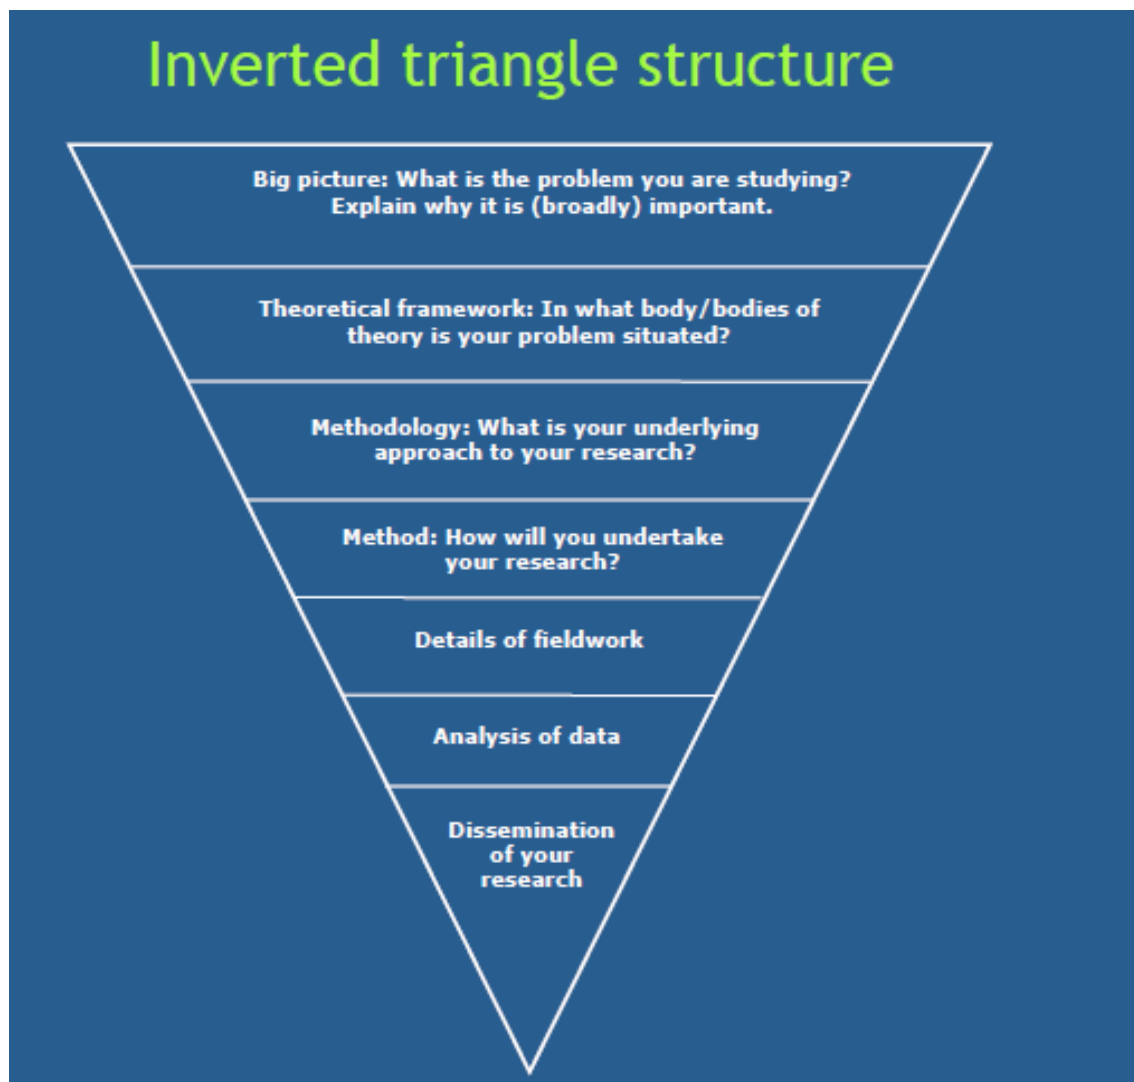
Inverted triangle structure

Big picture: What is the problem you are studying? Explain why it is (broadly) important.

Theoretical framework: In what body/bodies of theory is your problem situated?

Methodology: What is your underlying approach to your research?

Method: How will you undertake your research?

Details of fieldwork

Analysis of data

Dissemination of your research